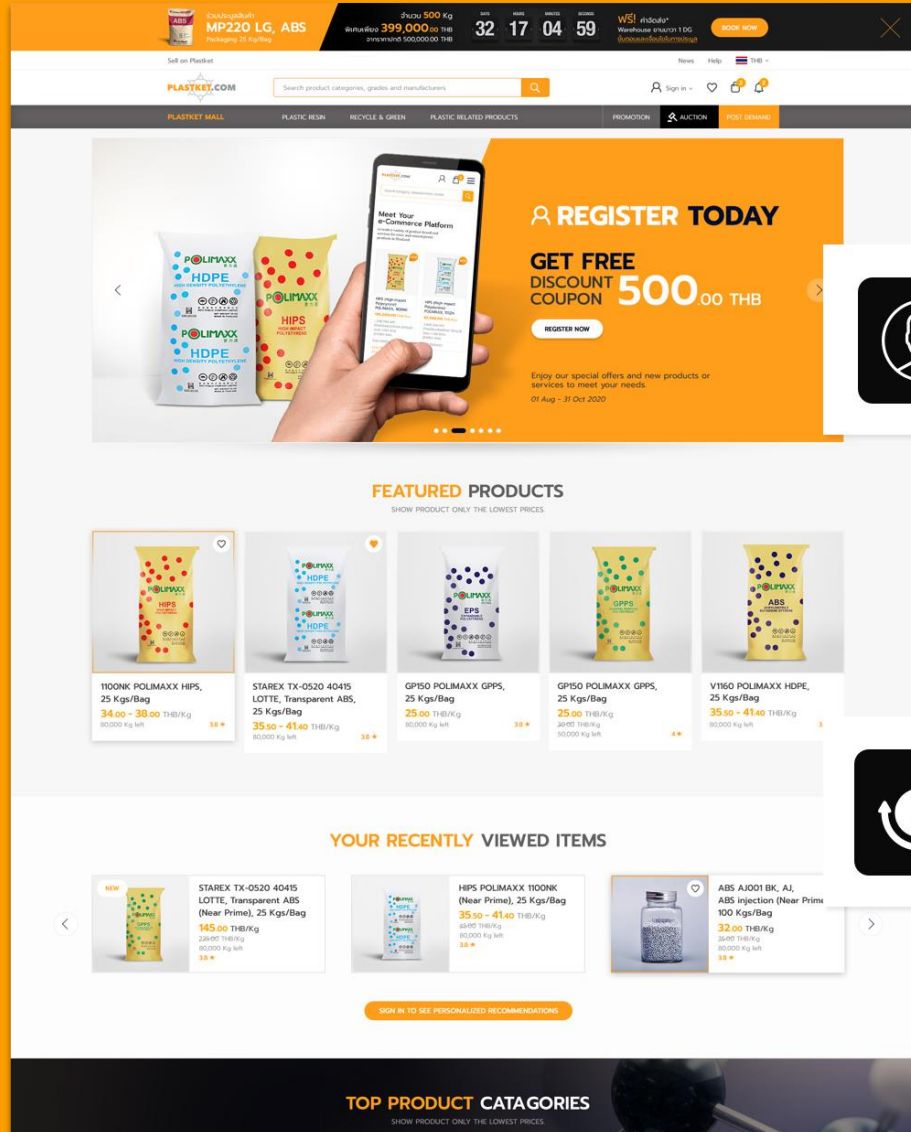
ABS
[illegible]
MP220 LG, ABS
Packaging 25 Kg/Bag

จำนวน 500 Kg
พิเศษเพียง 399,000.00 THB
จากราคาปกติ 500,000.00 THB

DAYS 32 HOURS 17 MINUTES 04 SECONDS 59

ฟรี! ค่าจัดส่ง*
Warehouse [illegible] 1 DG
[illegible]

BOOK NOW

Sell on Plastket

News Help THB

PLASTKET.COM

Search product categories, grades and manufacturers

Sign in

PLASTKET MALL PLASTIC RESIN RECYCLE & GREEN PLASTIC RELATED PRODUCTS PROMOTION AUCTION POST DEMAND

POLIMAXX HDPE HIGH DENSITY POLYETHYLENE
POLIMAXX HIPS HIGH IMPACT POLYSTYRENE
POLIMAXX HDPE HIGH DENSITY POLYETHYLENE

Meet Your e-Commerce Platform

REGISTER TODAY

GET FREE
DISCOUNT COUPON 500.00 THB

REGISTER NOW

Enjoy our special offers and new products or services to meet your needs.
01 Aug - 31 Oct 2020

FEATURED PRODUCTS
SHOW PRODUCT ONLY THE LOWEST PRICES

1100NK POLIMAXX HIPS, 25 Kgs/Bag
34.00 - 38.00 THB/Kg
80,000 Kg left 3.8

STAREX TX-0520 40415 LOTTE, Transparent ABS, 25 Kgs/Bag
35.50 - 41.40 THB/Kg
80,000 Kg left 3.8

GP150 POLIMAXX GPPS, 25 Kgs/Bag
25.00 THB/Kg
80,000 Kg left 3.8

GP150 POLIMAXX GPPS, 25 Kgs/Bag
25.00 THB/Kg
28.00 THB/Kg
50,000 Kg left 4

V1160 POLIMAXX HDPE, 25 Kgs/Bag
35.50 - 41.40 THB/Kg
80,000 Kg left

YOUR RECENTLY VIEWED ITEMS

NEW
STAREX TX-0520 40415 LOTTE, Transparent ABS (Near Prime), 25 Kgs/Bag
145.00 THB/Kg
226.00 THB/Kg
80,000 Kg left
3.8

HIPS POLIMAXX 1100NK (Near Prime), 25 Kgs/Bag
35.50 - 41.40 THB/Kg
45.00 THB/Kg
80,000 Kg left
3.8

ABS AJ001 BK, AJ, ABS injection (Near Prime), 100 Kgs/Bag
32.00 THB/Kg
36.00 THB/Kg
80,000 Kg left
3.8

SIGN IN TO SEE PERSONALIZED RECOMMENDATIONS

TOP PRODUCT CATAGORIES
SHOW PRODUCT ONLY THE LOWEST PRICES